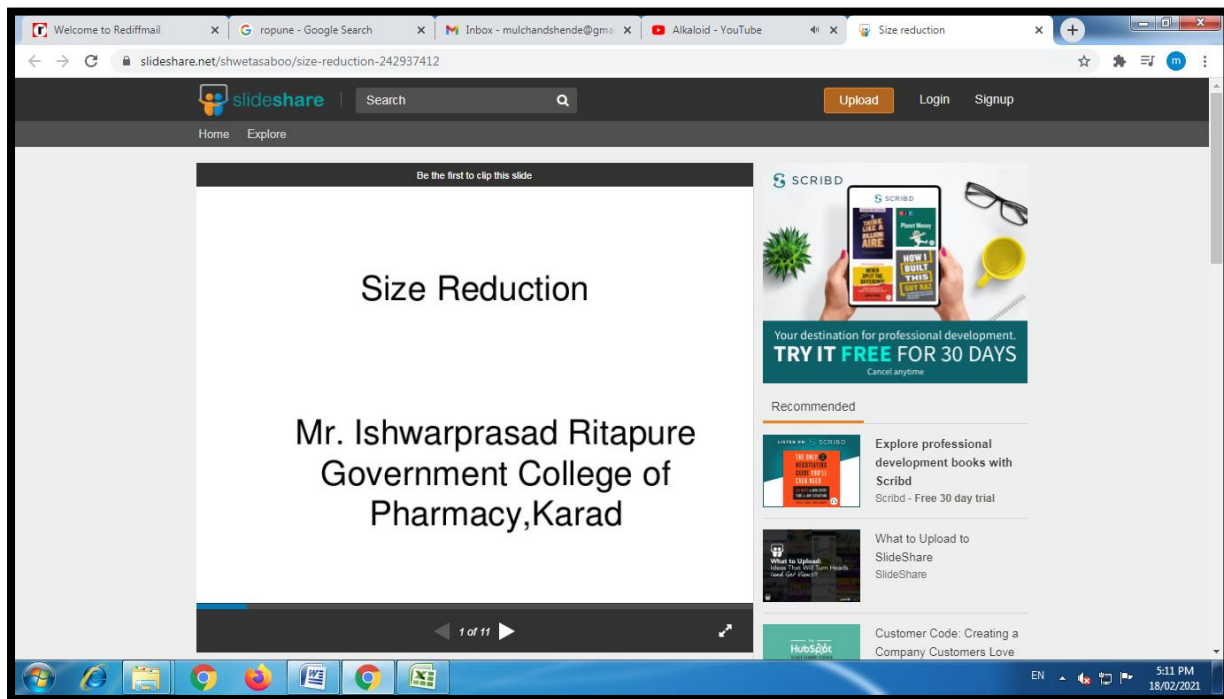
Welcome to Rediffmail ×
ropune - Google Search ×
Inbox - mulchandshende@gma ×
Alkaloid - YouTube ×
Size reduction ×

slideshare.net/shwetasaboo/size-reduction-242937412

slideshare
Search
Upload
Login
Signup

Home
Explore

Be the first to clip this slide

Size Reduction

Mr. Ishwarprasad Ritapure
Government College of
Pharmacy,Karad

1 of 11

SCRIBD
SCRIBD
THINK LIKE A BILLIONAIRE
Planet Money
HOW I BUILT THIS
NEVER SPLIT THE DIFFERENCE

Your destination for professional development.
TRY IT FREE FOR 30 DAYS
Cancel anytime

Recommended

LISTEN ON SCRIBD
THE ONLY NEGOTIATING GUIDE YOU'LL EVER NEED
Explore professional development books with Scribd
Scribd - Free 30 day trial

What to Upload: Ideas That Will Turn Heads (and Get Views!)
What to Upload to SlideShare
SlideShare

HubSpot
Customer Code: Creating a Company Customers Love

EN
5:11 PM
18/02/2021